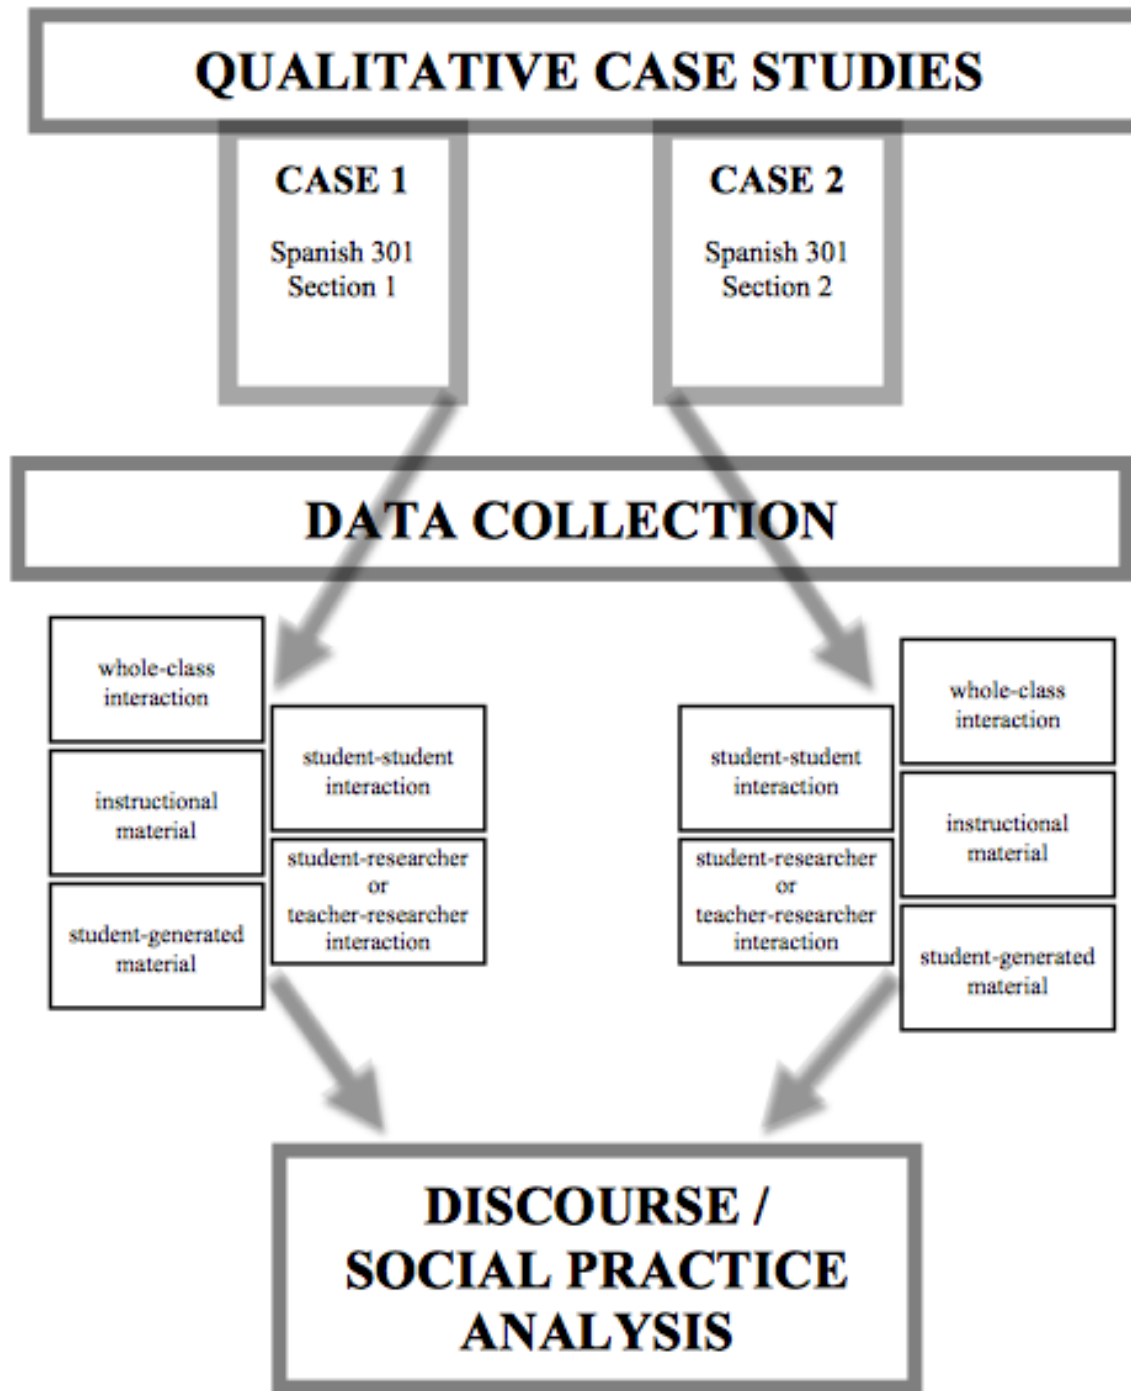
QUALITATIVE CASE STUDIES

CASE 1

Spanish 301
Section 1

CASE 2

Spanish 301
Section 2

DATA COLLECTION

whole-class interaction

instructional material

student-generated material

student-student interaction

student-researcher or teacher-researcher interaction

student-student interaction

student-researcher or teacher-researcher interaction

whole-class interaction

instructional material

student-generated material

DISCOURSE / SOCIAL PRACTICE ANALYSIS